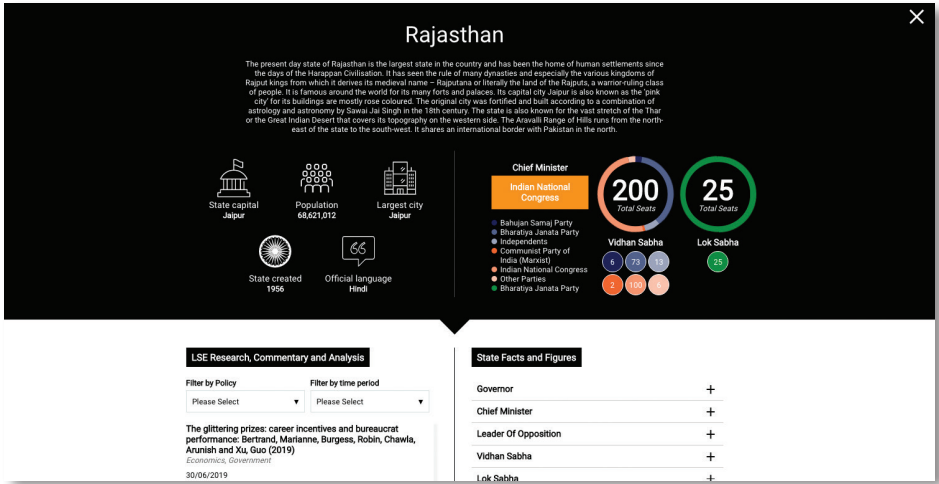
Rajasthan

The present day state of Rajasthan is the largest state in the country and has been the home of human settlements since the days of the Harappan Civilisation. It has seen the rule of many dynasties and especially the various kingdoms of Rajput kings from which it derives its medieval name – Rajputana or literally the land of the Rajputs, a warrior-ruling class of people. It is famous around the world for its many forts and palaces. Its capital city Jaipur is also known as the 'pink city' for its buildings are mostly rose coloured. The original city was fortified and built according to a combination of astrology and astronomy by Sawai Jai Singh in the 18th century. The state is also known for the vast stretch of the Thar or the Great Indian Desert that covers its topography on the western side. The Aravalli Range of Hills runs from the north-east of the state to the south-west. It shares an international border with Pakistan in the north.

State capital
Jaipur

Population
68,621,012

Largest city
Jaipur

State created
1956

Official language
Hindi

Chief Minister
Indian National Congress

200
Total Seats

25
Total Seats

Bahujan Samaj Party
Bharatiya Janata Party
Independents
Communist Party of India (Marxist)
Indian National Congress
Other Parties
Bharatiya Janata Party

Vidhan Sabha
6 73 13
2 100 6

Lok Sabha
25

LSE Research, Commentary and Analysis

Filter by Policy
Please Select

Filter by time period
Please Select

The glittering prizes: career incentives and bureaucrat performance: Bertrand, Marianne, Burgess, Robin, Chawla, Arunish and Xu, Guo (2019)
Economics, Government
30/06/2019

State Facts and Figures

Governor +
Chief Minister +
Leader Of Opposition +
Vidhan Sabha +
Lok Sabha +